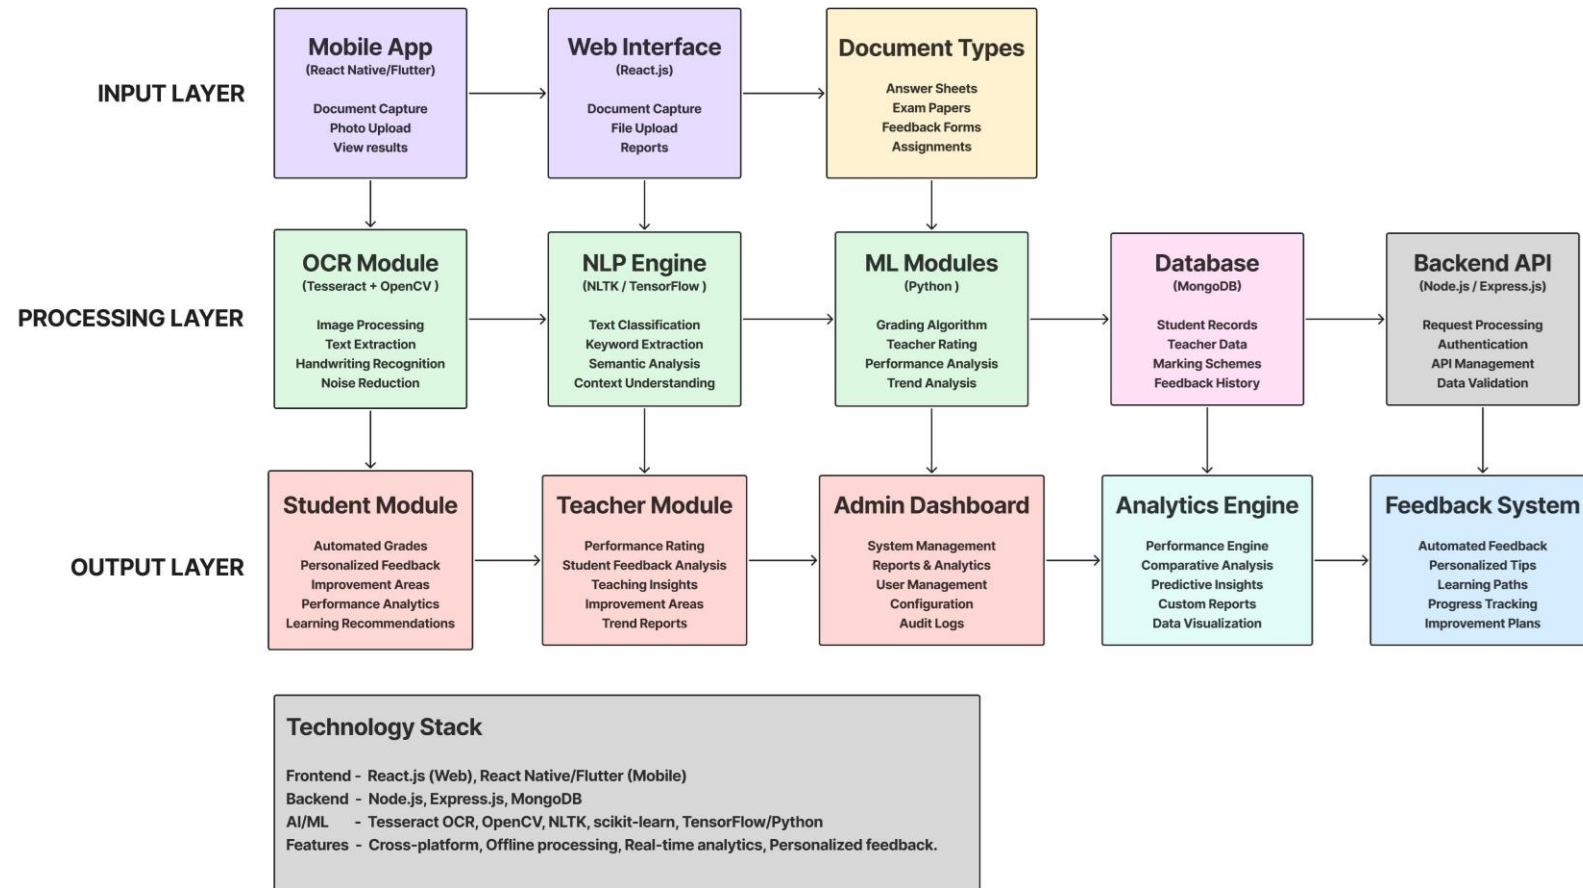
INPUT LAYER

Mobile App
(React Native/Flutter)
Document Capture
Photo Upload
View results

Web Interface
(React.js)
Document Capture
File Upload
Reports

Document Types
Answer Sheets
Exam Papers
Feedback Forms
Assignments

PROCESSING LAYER

OCR Module
(Tesseract + OpenCV )
Image Processing
Text Extraction
Handwriting Recognition
Noise Reduction

NLP Engine
(NLTK / TensorFlow )
Text Classification
Keyword Extraction
Semantic Analysis
Context Understanding

ML Modules
(Python )
Grading Algorithm
Teacher Rating
Performance Analysis
Trend Analysis

Database
(MongoDB)
Student Records
Teacher Data
Marking Schemes
Feedback History

Backend API
(Node.js / Express.js)
Request Processing
Authentication
API Management
Data Validation

OUTPUT LAYER

Student Module
Automated Grades
Personalized Feedback
Improvement Areas
Performance Analytics
Learning Recommendations

Teacher Module
Performance Rating
Student Feedback Analysis
Teaching Insights
Improvement Areas
Trend Reports

Admin Dashboard
System Management
Reports & Analytics
User Management
Configuration
Audit Logs

Analytics Engine
Performance Engine
Comparative Analysis
Predictive Insights
Custom Reports
Data Visualization

Feedback System
Automated Feedback
Personalized Tips
Learning Paths
Progress Tracking
Improvement Plans

Technology Stack

Frontend - React.js (Web), React Native/Flutter (Mobile)
Backend - Node.js, Express.js, MongoDB
AI/ML - Tesseract OCR, OpenCV, NLTK, scikit-learn, TensorFlow/Python
Features - Cross-platform, Offline processing, Real-time analytics, Personalized feedback.